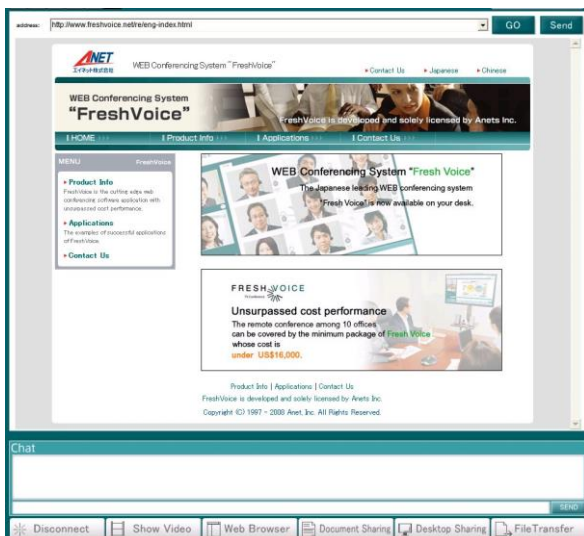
address: http://www.freshvoice.net/e/eng-index.html GO Send

ANET エイネット株式会社 WEB Conferencing System "FreshVoice" ▸Contact Us ▸Japanese ▸Chinese

WEB Conferencing System
"FreshVoice"
FreshVoice is developed and solely licensed by Anets Inc.

HOME | Product Info | Applications | Contact Us

MENU FreshVoice

▸Product Info
FreshVoice is the cutting edge web conferencing software application with unsurpassed cost performance.

▸Applications
The examples of successful applications of FreshVoice.

▸Contact Us

WEB Conferencing System "Fresh Voice"
The Japanese leading WEB conferencing system "Fresh Voice" is now available on your desk.

FRESH VOICE
Unsurpassed cost performance
The remote conference among 10 offices can be covered by the minimum package of Fresh Voice whose cost is under US$16,000.

Product Info | Applications | Contact Us
FreshVoice is developed and solely licensed by Anets Inc.
Copyright (C) 1997 - 2008 Anet, Inc. All Rights Reserved.

Chat

SEND

Disconnect | Show Video | Web Browser | Document Sharing | Desktop Sharing | FileTransfer